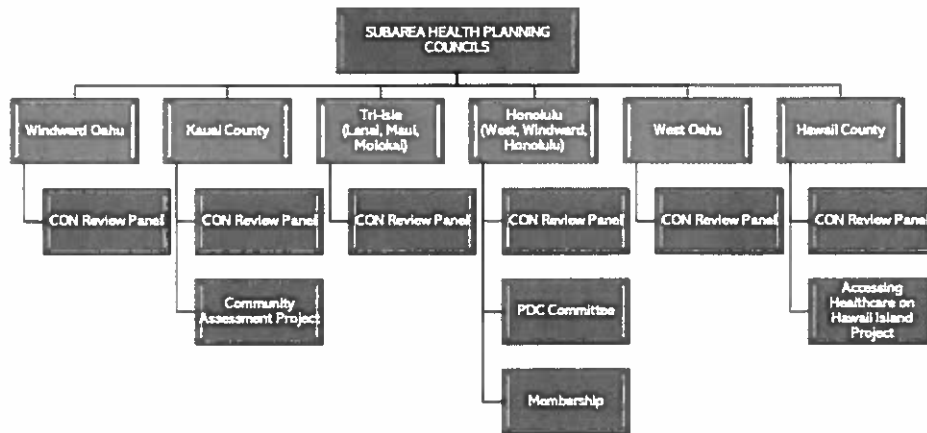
SUBAREA HEALTH PLANNING COUNCILS

Windward Oahu

CON Review Panel

Kauai County

CON Review Panel

Community Assessment Project

Tri-Isle (Lanai, Maui, Molokai)

CON Review Panel

Honolulu (West, Windward, Honolulu)

CON Review Panel

PDC Committee

Membership

West Oahu

CON Review Panel

Hawaii County

CON Review Panel

Accessing Healthcare on Hawaii Island Project